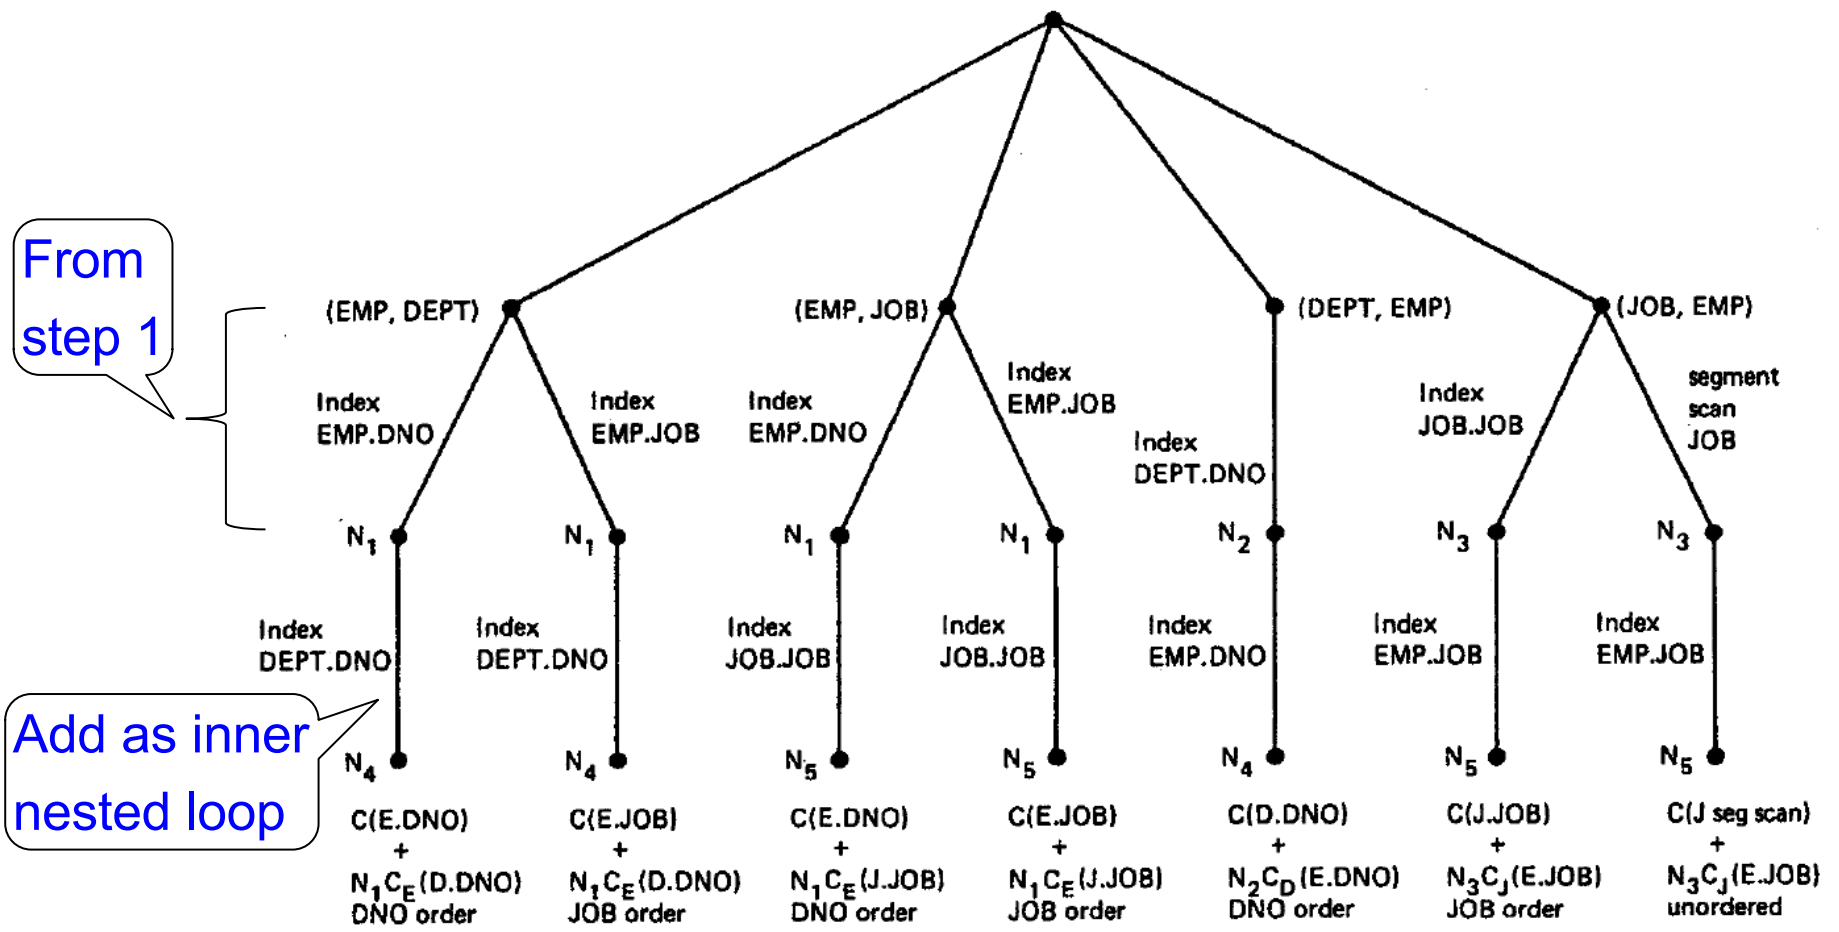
From step 1

(EMP, DEPT)
(EMP, JOB)
(DEPT, EMP)
(JOB, EMP)

Index EMP.DNO
Index EMP.JOB
Index EMP.DNO
Index EMP.JOB
Index DEPT.DNO
Index JOB.JOB
segment scan JOB

$N_1$
$N_1$
$N_1$
$N_1$
$N_2$
$N_3$
$N_3$

Index DEPT.DNO
Index DEPT.DNO
Index JOB.JOB
Index JOB.JOB
Index EMP.DNO
Index EMP.JOB
Index EMP.JOB

Add as inner nested loop

$N_4$
$N_4$
$N_5$
$N_5$
$N_4$
$N_5$
$N_5$

C(E.DNO) + $N_1C_E$(D.DNO) DNO order

C(E.JOB) + $N_1C_E$(D.DNO) JOB order

C(E.DNO) + $N_1C_E$(J.JOB) DNO order

C(E.JOB) + $N_1C_E$(J.JOB) JOB order

C(D.DNO) + $N_2C_D$(E.DNO) DNO order

C(J.JOB) + $N_3C_J$(E.JOB) JOB order

C(J seg scan) + $N_3C_J$(E.JOB) unordered